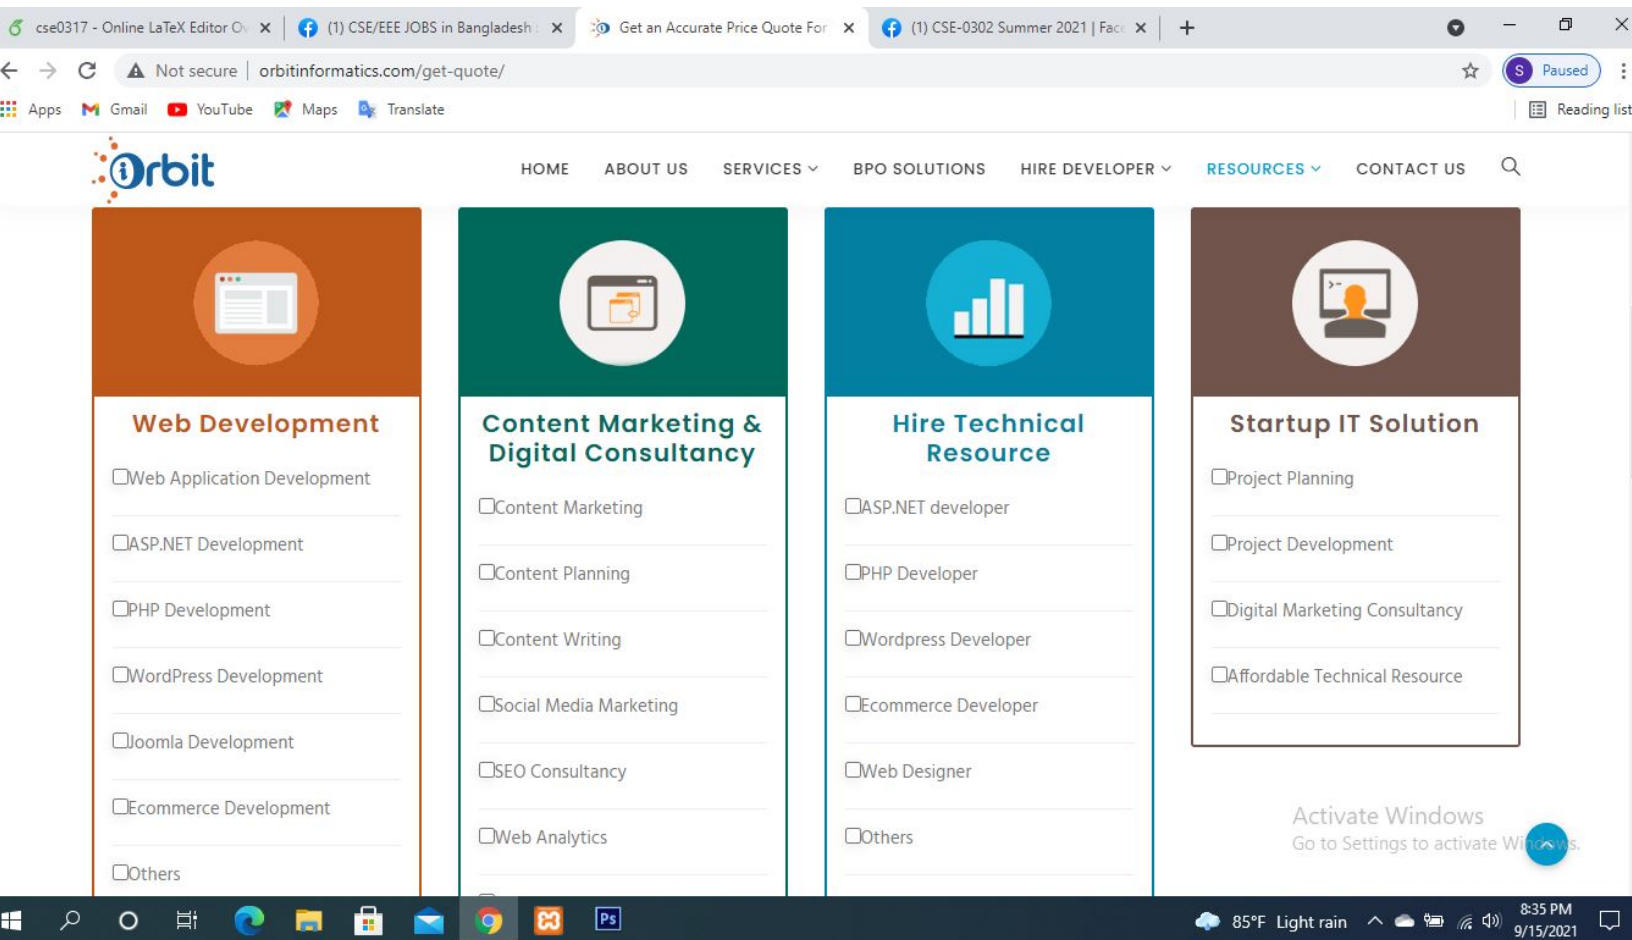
cse0317 - Online LaTeX Editor O ×
(1) CSE/EEE JOBS in Bangladesh ×
Get an Accurate Price Quote For ×
(1) CSE-0302 Summer 2021 | Fac ×
+

Not secure | orbitinformatics.com/get-quote/
S Paused

Apps Gmail YouTube Maps Translate
Reading list

Orbit

HOME ABOUT US SERVICES BPO SOLUTIONS HIRE DEVELOPER RESOURCES CONTACT US

Web Development
Web Application Development
ASP.NET Development
PHP Development
WordPress Development
Joomla Development
Ecommerce Development
Others

Content Marketing & Digital Consultancy
Content Marketing
Content Planning
Content Writing
Social Media Marketing
SEO Consultancy
Web Analytics

Hire Technical Resource
ASP.NET developer
PHP Developer
Wordpress Developer
Ecommerce Developer
Web Designer
Others

Startup IT Solution
Project Planning
Project Development
Digital Marketing Consultancy
Affordable Technical Resource

Activate Windows
Go to Settings to activate Windows.

85°F Light rain
8:35 PM
9/15/2021